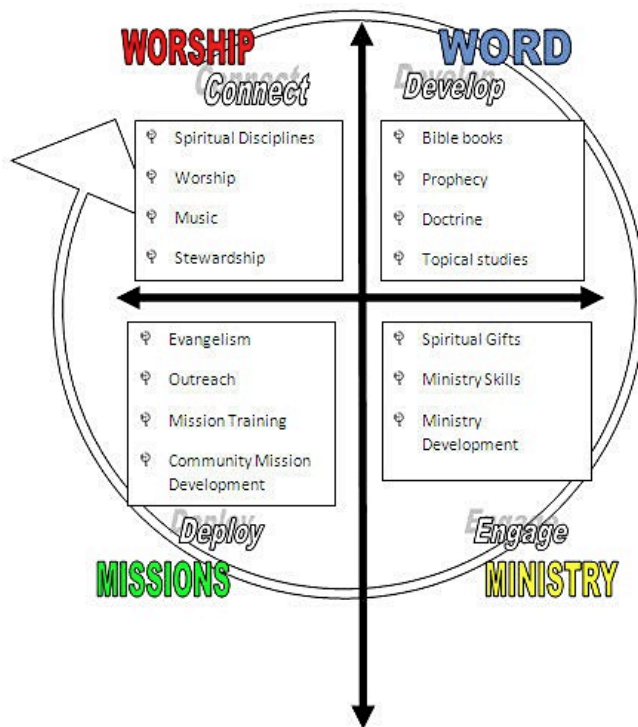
WORSHIP
Connect

WORD
Develop

Spiritual Disciplines
Worship
Music
Stewardship

Bible books
Prophecy
Doctrine
Topical studies

Evangelism
Outreach
Mission Training
Community Mission Development

Spiritual Gifts
Ministry Skills
Ministry Development

Deploy
MISSIONS

Engage
MINISTRY